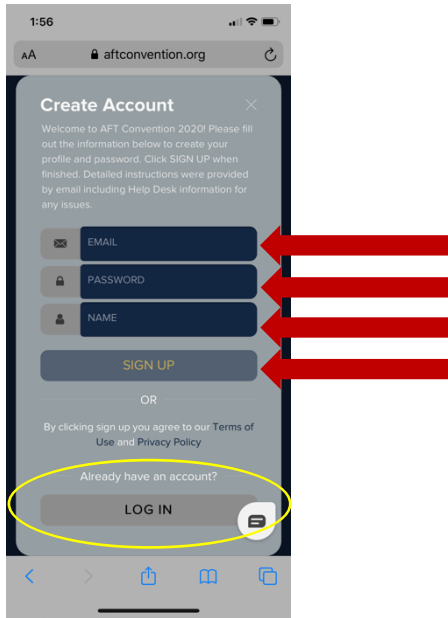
1:56

AA aftconvention.org

Create Account

Welcome to AFT Convention 2020! Please fill out the information below to create your profile and password. Click SIGN UP when finished. Detailed instructions were provided by email including Help Desk information for any issues.

EMAIL

PASSWORD

NAME

SIGN UP

OR

By clicking sign up you agree to our Terms of Use and Privacy Policy

Already have an account?

LOG IN